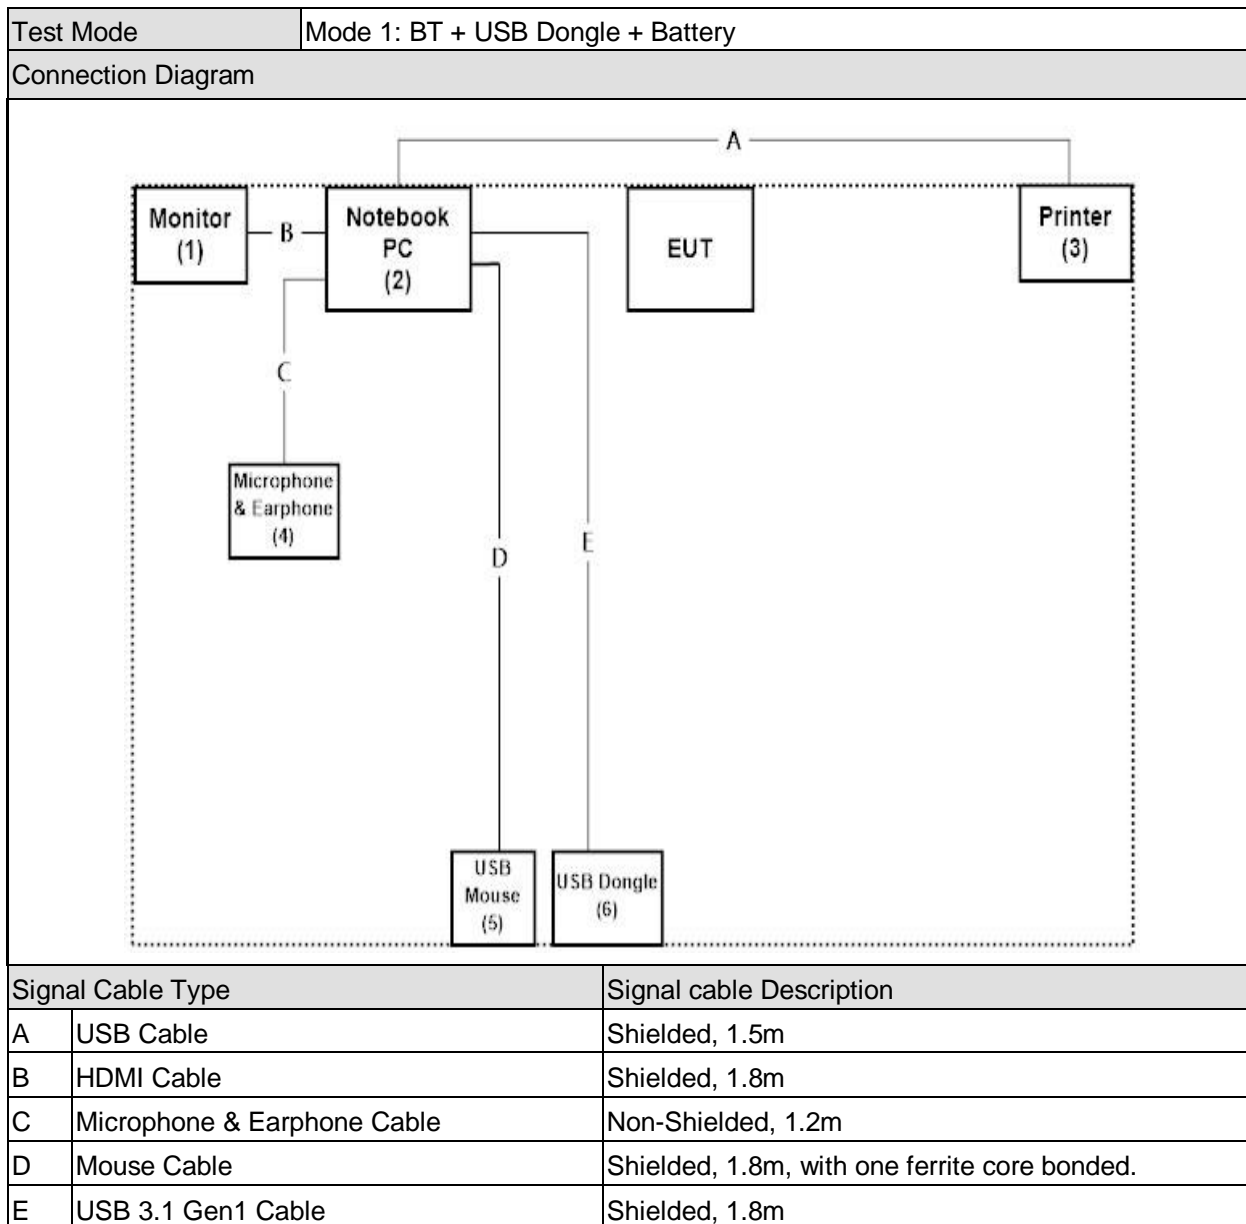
| Test Mode | Mode 1: BT + USB Dongle + Battery |
|---|---|

Connection Diagram

A

Monitor (1)

B

Notebook PC (2)

EUT

Printer (3)

C

Microphone & Earphone (4)

D

E

USB Mouse (5)

USB Dongle (6)

| Signal Cable Type | | Signal cable Description |
|---|---|---|
| A | USB Cable | Shielded, 1.5m |
| B | HDMI Cable | Shielded, 1.8m |
| C | Microphone & Earphone Cable | Non-Shielded, 1.2m |
| D | Mouse Cable | Shielded, 1.8m, with one ferrite core bonded. |
| E | USB 3.1 Gen1 Cable | Shielded, 1.8m |